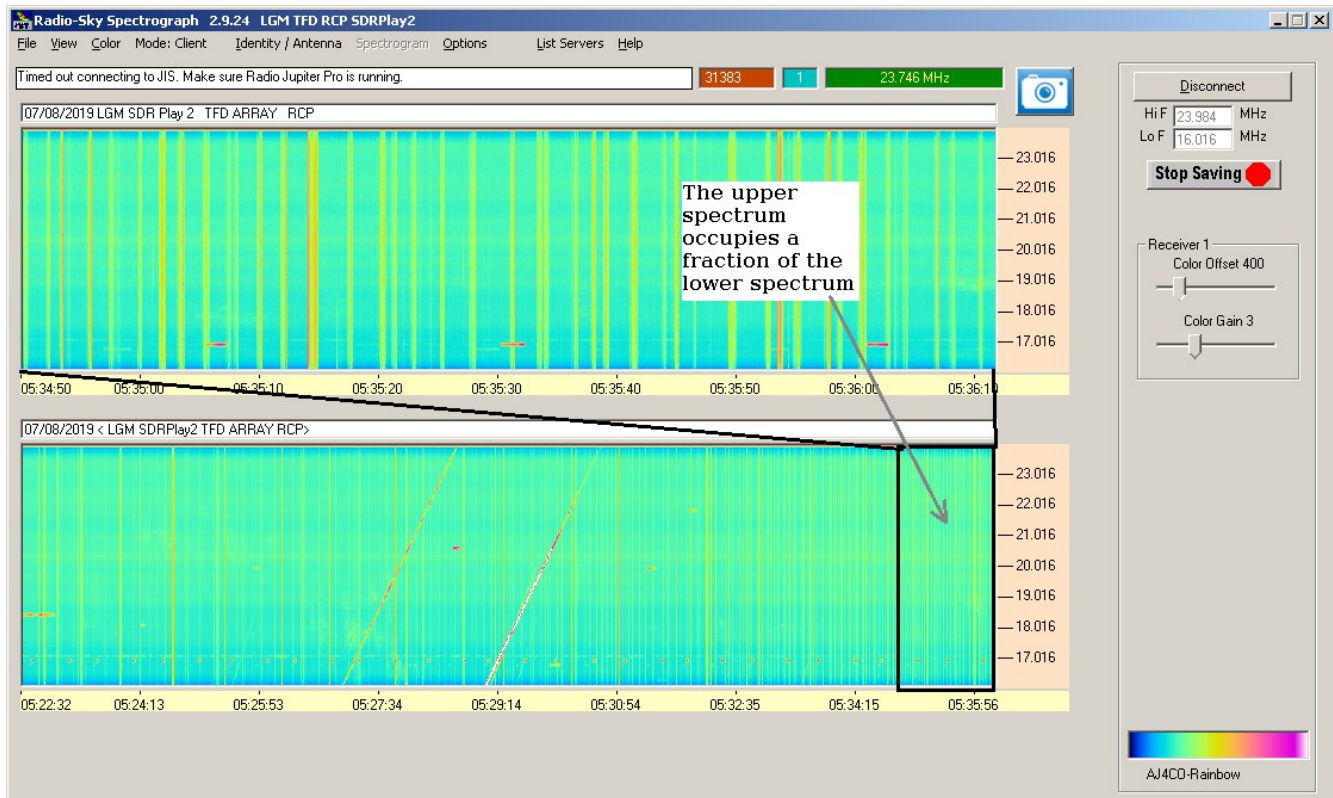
Radio-Sky Spectrograph 2.9.24 LGM TFD RCP SDRPlay2

File View Color Mode: Client Identity / Antenna Spectrogram Options List Servers Help

Timed out connecting to JIS. Make sure Radio Jupiter Pro is running.

31383 1 23.746 MHz

07/08/2019 LGM SDR Play 2 TFD ARRAY RCP

23.016
22.016
21.016
20.016
19.016
18.016
17.016

05:34:50 05:35:00 05:35:10 05:35:20 05:35:30 05:35:40 05:35:50 05:36:00 05:36:10

The upper spectrum occupies a fraction of the lower spectrum

07/08/2019 < LGM SDRPlay2 TFD ARRAY RCP>

23.016
22.016
21.016
20.016
19.016
18.016
17.016

05:22:32 05:24:13 05:25:53 05:27:34 05:29:14 05:30:54 05:32:35 05:34:15 05:35:56

Disconnect

Hi F 23.984 MHz
Lo F 16.016 MHz

Stop Saving

Receiver 1
Color Offset 400
Color Gain 3

AJ4CO-Rainbow